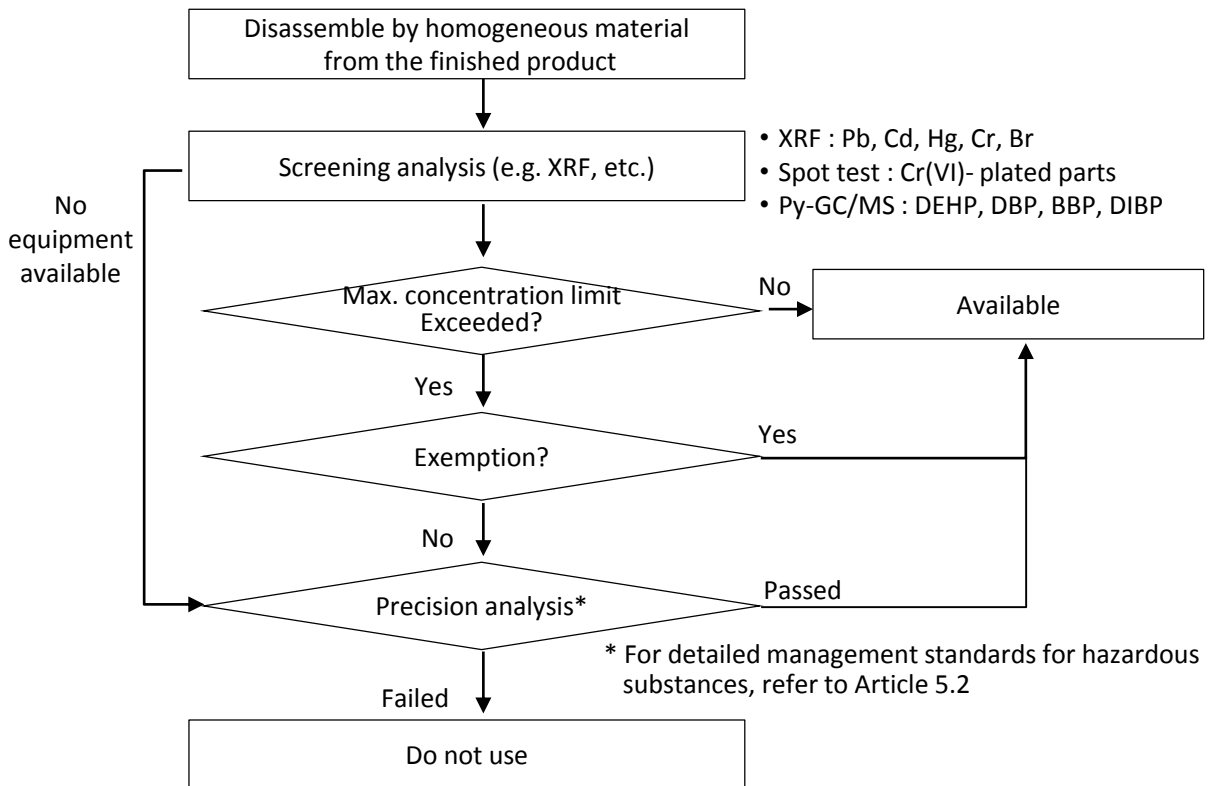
Disassemble by homogeneous material from the finished product

Screening analysis (e.g. XRF, etc.)

• XRF : Pb, Cd, Hg, Cr, Br
• Spot test : Cr(VI)- plated parts
• Py-GC/MS : DEHP, DBP, BBP, DIBP

No equipment available

Max. concentration limit Exceeded?

No

Available

Yes

Exemption?

Yes

No

Precision analysis*

Passed

* For detailed management standards for hazardous substances, refer to Article 5.2

Failed

Do not use